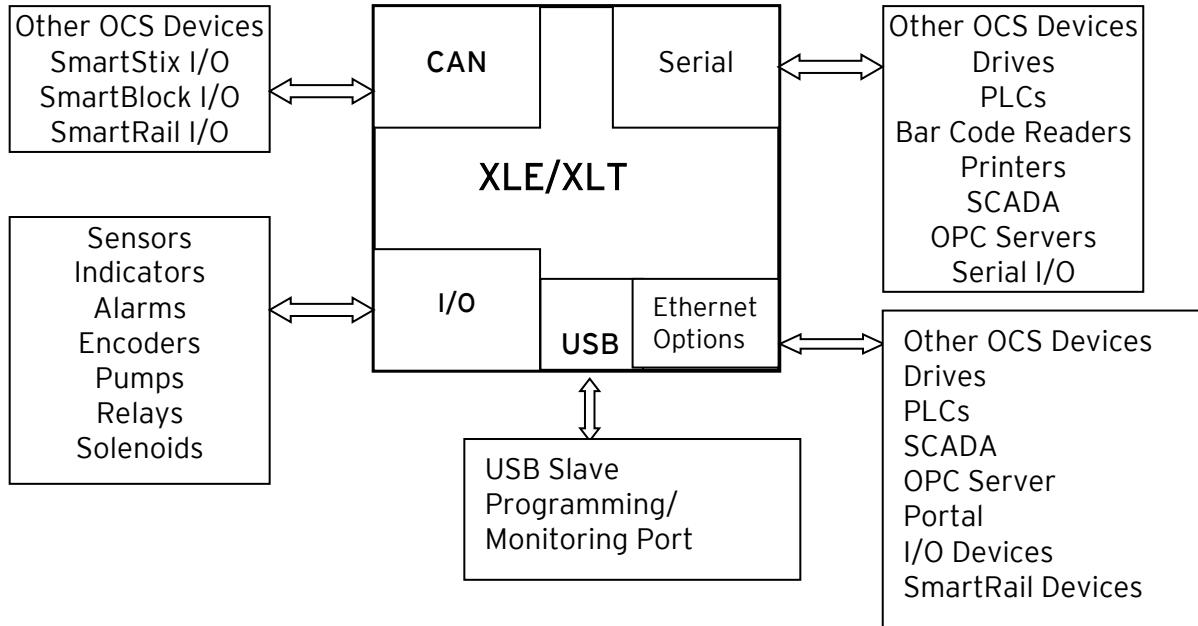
Other OCS Devices
SmartStix I/O
SmartBlock I/O
SmartRail I/O

CAN

Serial

Other OCS Devices
Drives
PLCs
Bar Code Readers
Printers
SCADA
OPC Servers
Serial I/O

XLE/XLT

Sensors
Indicators
Alarms
Encoders
Pumps
Relays
Solenoids

I/O

USB

Ethernet Options

Other OCS Devices
Drives
PLCs
SCADA
OPC Server
Portal
I/O Devices
SmartRail Devices

USB Slave Programming/ Monitoring Port